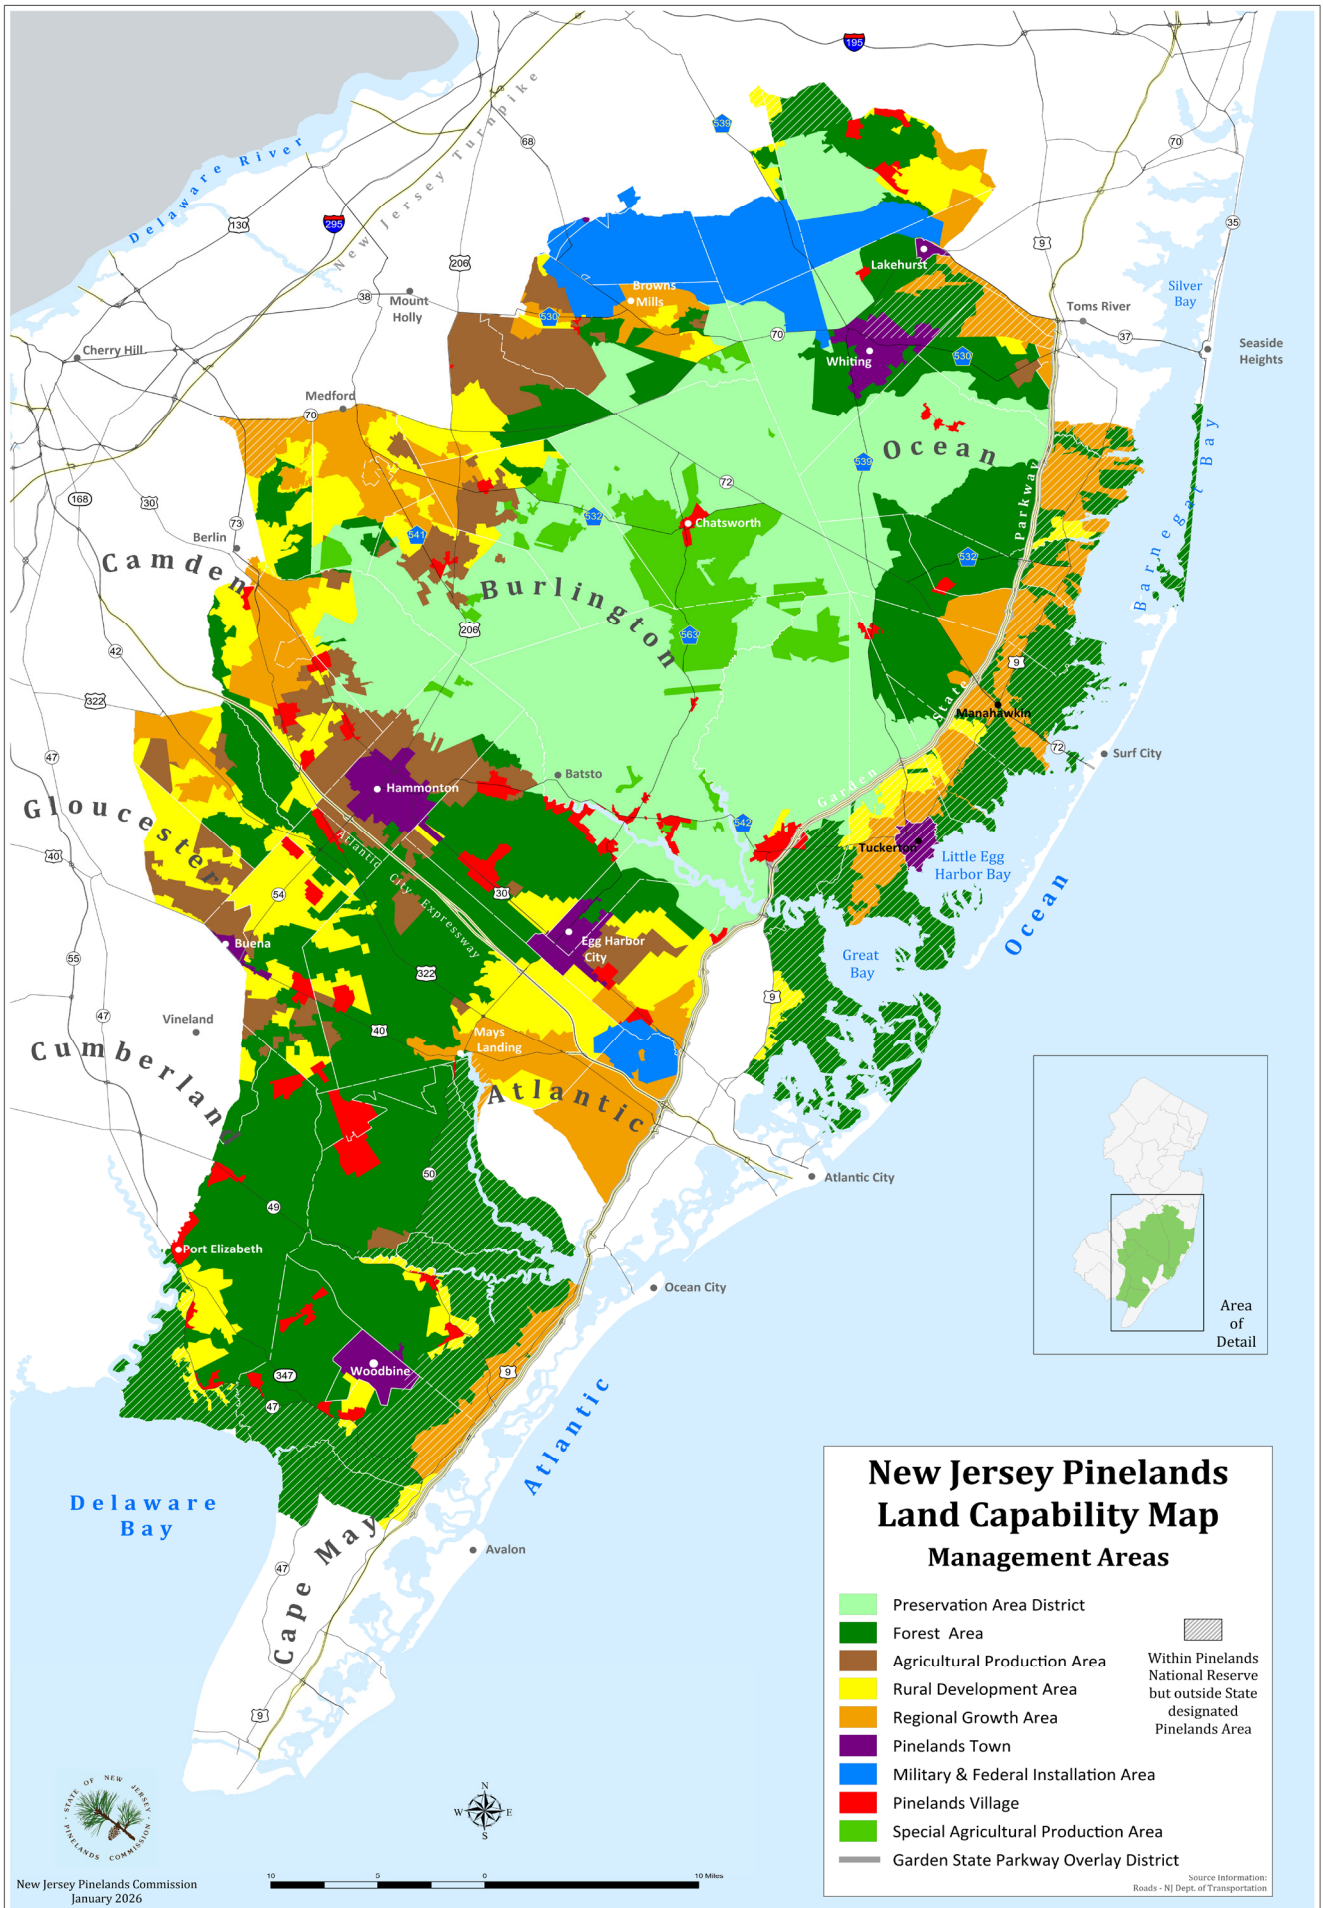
Delaware River
New Jersey Turnpike
195
539
68
70
130
295
206
9
35
Lakehurst
Browns Mills
38
Mount Holly
Toms River
Silver Bay
530
37
Seaside Heights
Cherry Hill
70
Whiting
530
Medford
70
Ocean
539
72
Barnegat Bay
168
30
Berlin
73
541
532
Chatsworth
Parkway
532
Camden
Burlington
206
563
42
322
9
State
Manahawkin
72
Surf City
47
Batsto
Garden
Gloucester
Hammonton
542
Tuckerton
Little Egg Harbor Bay
40
Atlantic City Expressway
30
54
Ocean
Great Bay
Buena
Egg Harbor City
322
55
9
47
Vineland
40
Mays Landing
Cumberland
Atlantic
50
Atlantic City
49
Port Elizabeth
Ocean City
9
Woodbine
347
47
Atlantic
Area of Detail
Delaware Bay
Cape May
47
Avalon
9
New Jersey Pinelands Land Capability Map
Management Areas
Preservation Area District
Forest Area
Agricultural Production Area
Rural Development Area
Regional Growth Area
Pinelands Town
Military & Federal Installation Area
Pinelands Village
Special Agricultural Production Area
Garden State Parkway Overlay District
Within Pinelands National Reserve but outside State designated Pinelands Area
Source Information: Roads - NJ Dept. of Transportation
State of New Jersey Pinelands Commission
N
W E
S
10 5 0 10 Miles
New Jersey Pinelands Commission
January 2026